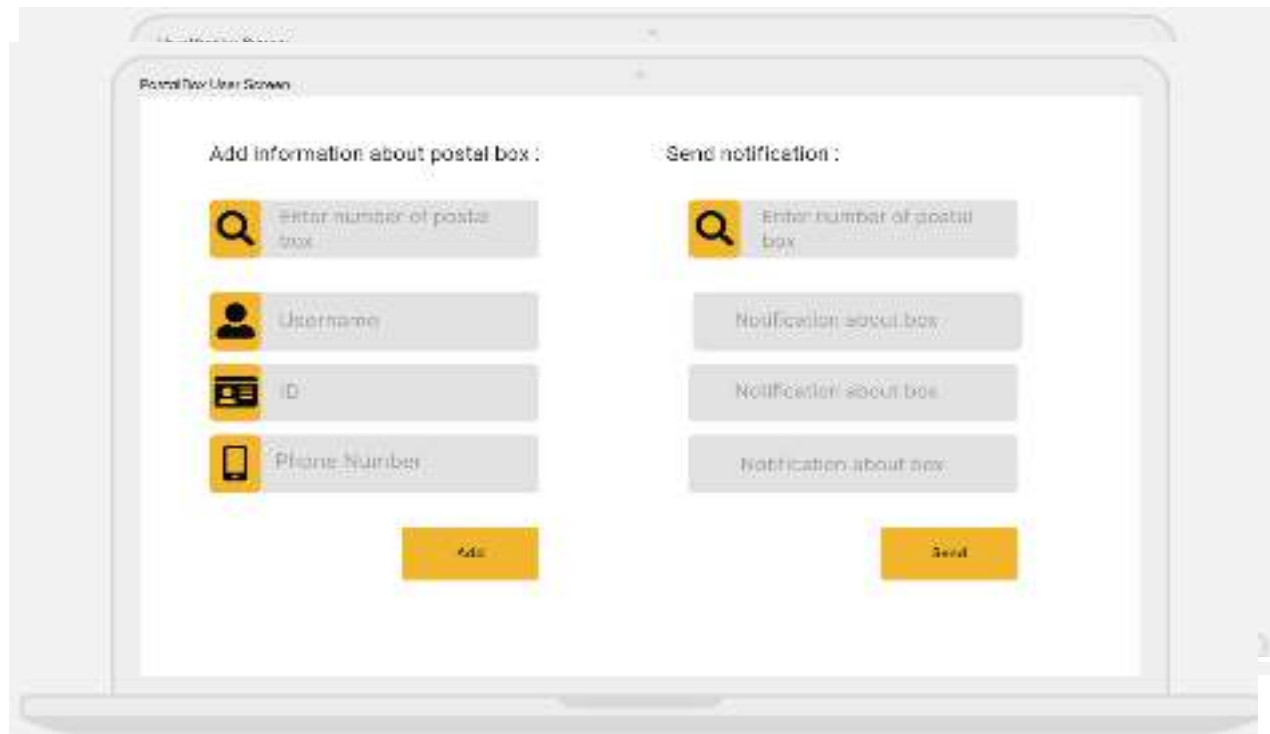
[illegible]

PostalBox User Screen

Add information about postal box :

Enter number of postal box

Username

ID

Phone Number

Add

Send notification :

Enter number of postal box

Notification about box

Notification about box

Notification about box

Send